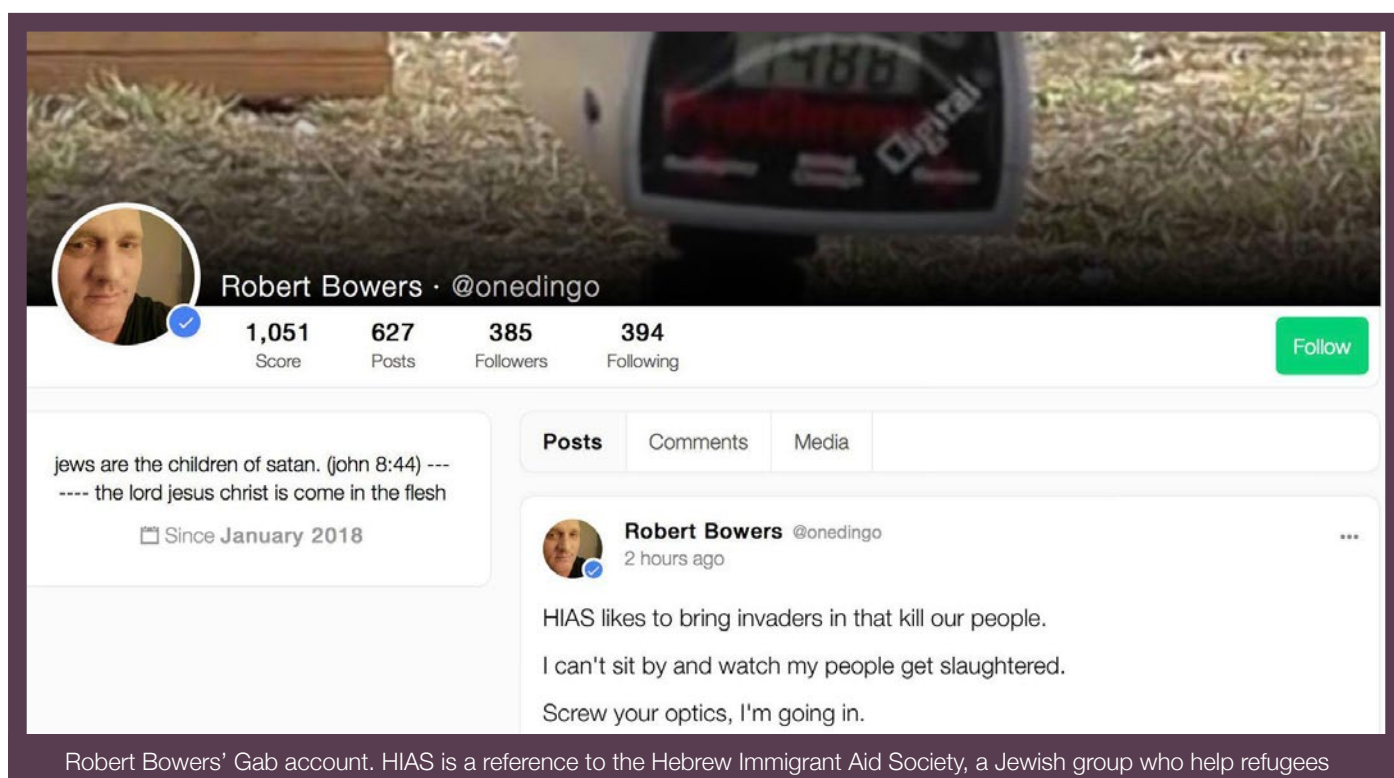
1488

Digital

Robert Bowers · @onedingo

1,051 Score | 627 Posts | 385 Followers | 394 Following

Follow

jews are the children of satan. (john 8:44) ------- the lord jesus christ is come in the flesh

Since January 2018

Posts Comments Media

Robert Bowers @onedingo
2 hours ago

...

HIAS likes to bring invaders in that kill our people.

I can't sit by and watch my people get slaughtered.

Screw your optics, I'm going in.

Robert Bowers' Gab account. HIAS is a reference to the Hebrew Immigrant Aid Society, a Jewish group who help refugees